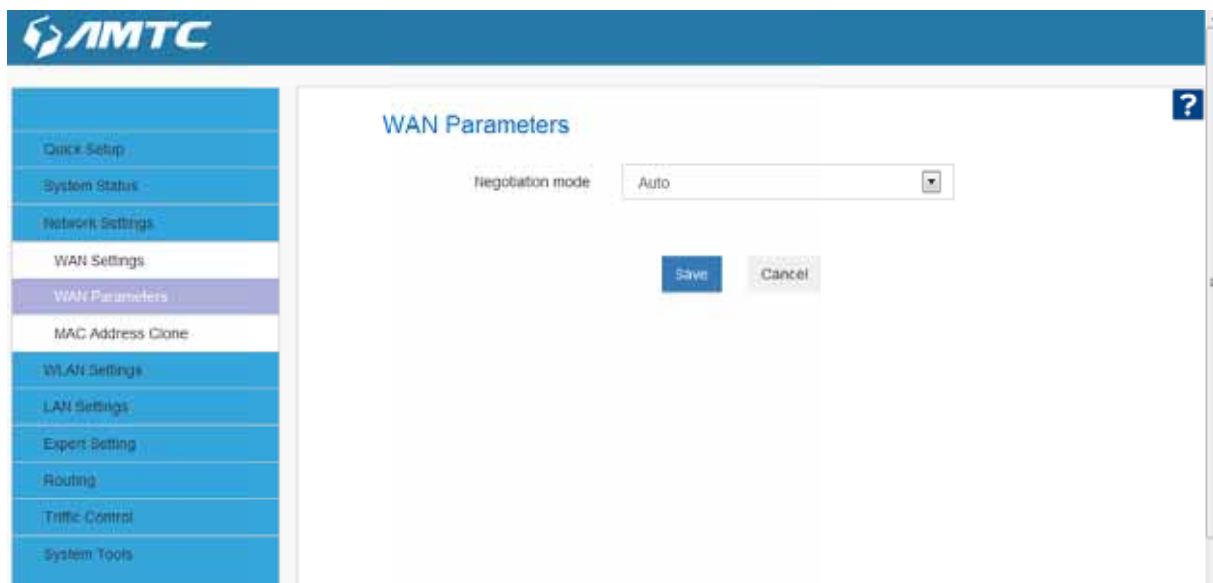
AMTC

Quick Setup
System Status
Network Settings
WAN Settings
WAN Parameters
MAC Address Clone
WLAN Settings
LAN Settings
Expert Setting
Routing
Triffic Control
System Tools

?

WAN Parameters

Negotiation mode | Auto

Save Cancel